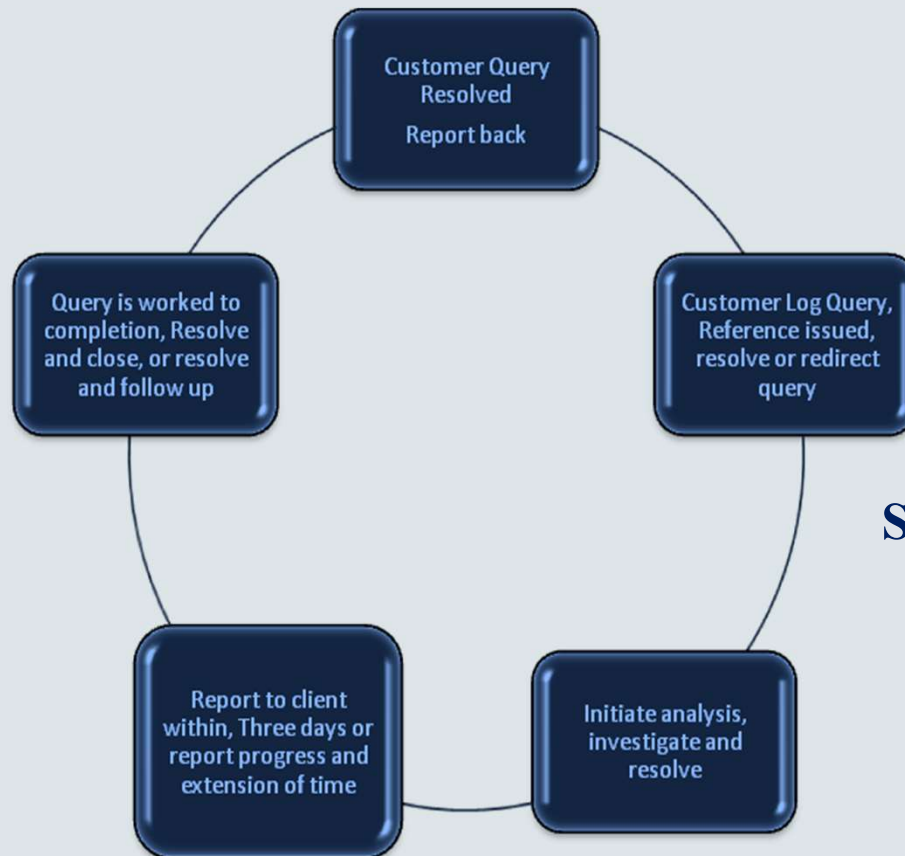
Customer Query Resolved
Report back

Customer Log Query, Reference issued, resolve or redirect query

Initiate analysis, investigate and resolve

Report to client within, Three days or report progress and extension of time

Query is worked to completion, Resolve and close, or resolve and follow up

S